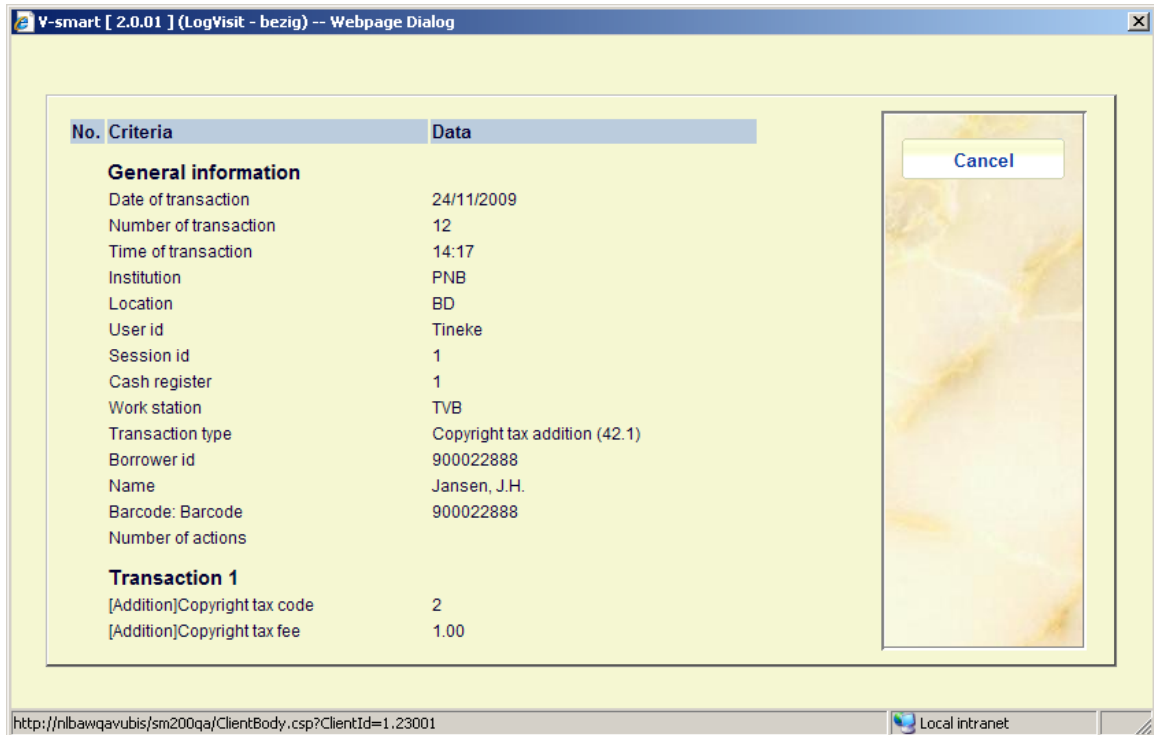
V-smart [ 2.0.01 ] (LogVisit - bezig) -- Webpage Dialog

| No. | Criteria | Data |
|---|---|---|
| | **General information** | |
| | Date of transaction | 24/11/2009 |
| | Number of transaction | 12 |
| | Time of transaction | 14:17 |
| | Institution | PNB |
| | Location | BD |
| | User id | Tineke |
| | Session id | 1 |
| | Cash register | 1 |
| | Work station | TVB |
| | Transaction type | Copyright tax addition (42.1) |
| | Borrower id | 900022888 |
| | Name | Jansen, J.H. |
| | Barcode: Barcode | 900022888 |
| | Number of actions | |
| | **Transaction 1** | |
| | [Addition]Copyright tax code | 2 |
| | [Addition]Copyright tax fee | 1.00 |

Cancel

http://nlbawqavubis/sm200qa/ClientBody.csp?ClientId=1.23001

Local intranet